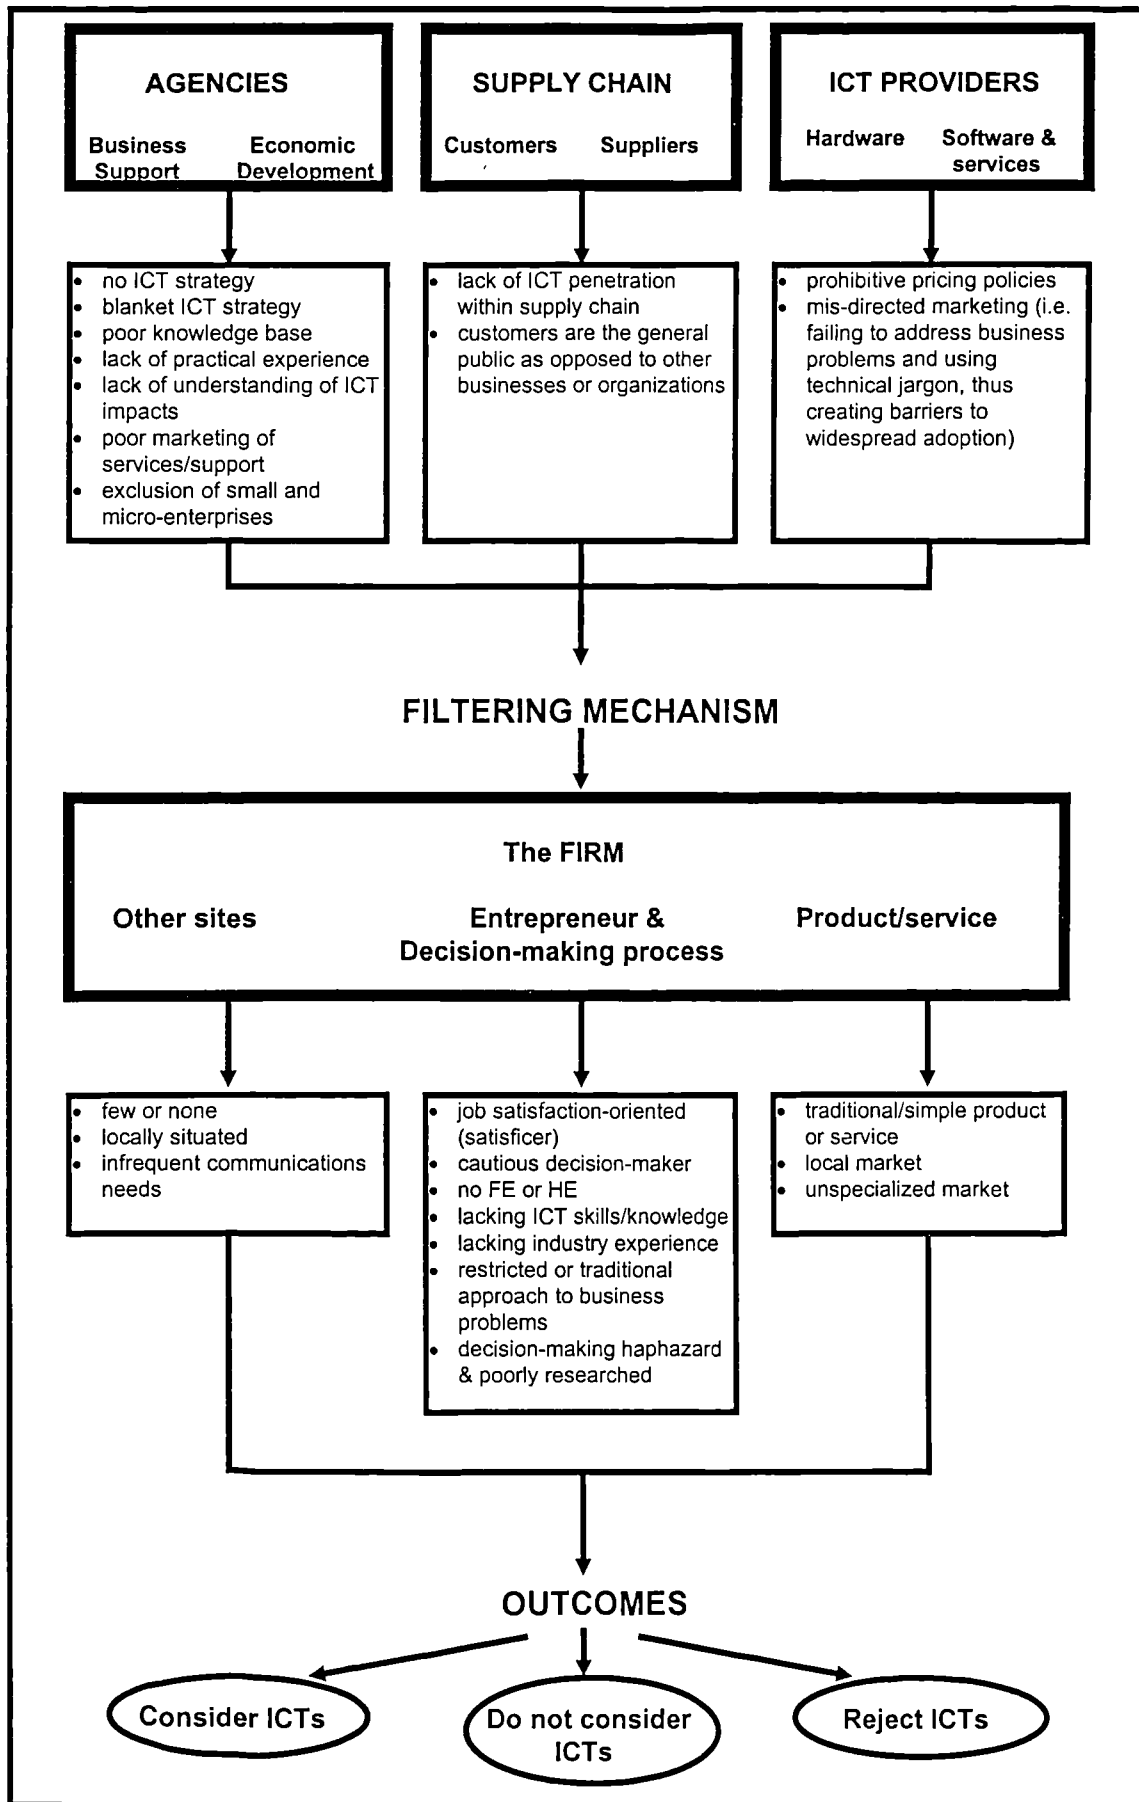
AGENCIES

Business Support

Economic Development

SUPPLY CHAIN

Customers

Suppliers

ICT PROVIDERS

Hardware

Software & services

- no ICT strategy
- blanket ICT strategy
- poor knowledge base
- lack of practical experience
- lack of understanding of ICT impacts
- poor marketing of services/support
- exclusion of small and micro-enterprises

- lack of ICT penetration within supply chain
- customers are the general public as opposed to other businesses or organizations

- prohibitive pricing policies
- mis-directed marketing (i.e. failing to address business problems and using technical jargon, thus creating barriers to widespread adoption)

FILTERING MECHANISM

The FIRM

Other sites

Entrepreneur & Decision-making process

Product/service

- few or none
- locally situated
- infrequent communications needs

- job satisfaction-oriented (satisficer)
- cautious decision-maker
- no FE or HE
- lacking ICT skills/knowledge
- lacking industry experience
- restricted or traditional approach to business problems
- decision-making haphazard & poorly researched

- traditional/simple product or service
- local market
- unspecialized market

OUTCOMES

Consider ICTs

Do not consider ICTs

Reject ICTs